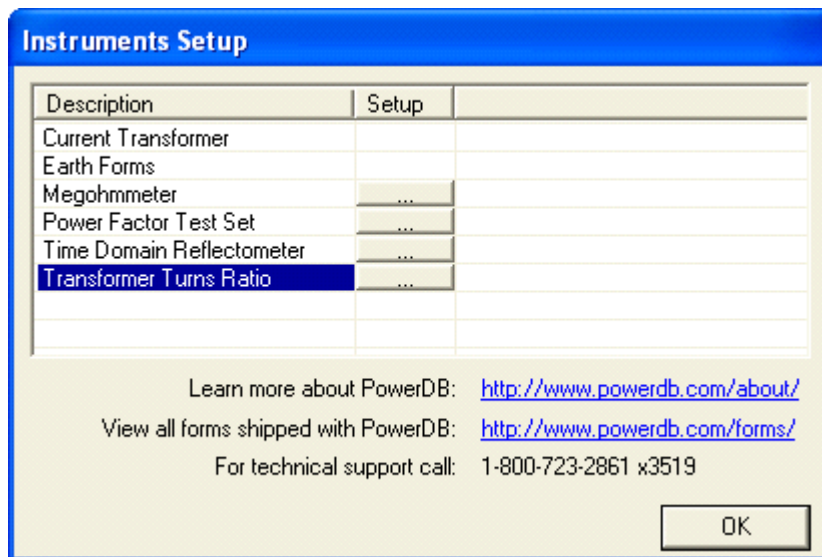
Instruments Setup

| Description | Setup | |
|---|---|---|
| Current Transformer | | |
| Earth Forms | | |
| Megohmmeter | ... | |
| Power Factor Test Set | ... | |
| Time Domain Reflectometer | ... | |
| Transformer Turns Ratio | ... | |

Learn more about PowerDB: http://www.powerdb.com/about/

View all forms shipped with PowerDB: http://www.powerdb.com/forms/

For technical support call: 1-800-723-2861 x3519

OK